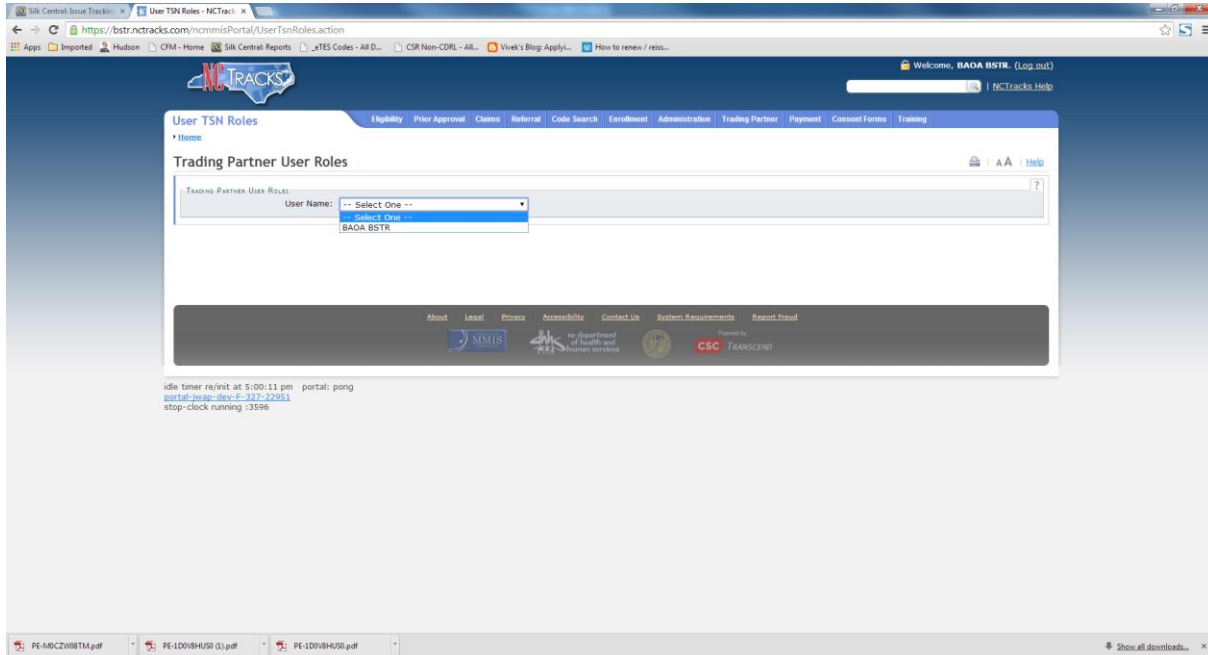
Silk Central: Issue Trackin ×
User TSN Roles - NCTrack ×

https://bstr.nctracks.com/ncmmisPortal/UserTsnRoles.action

Apps Imported Hudson CFM - Home Silk Central: Reports _eTES Codes - All D... CSR Non-CDRL - All... Vivek's Blog: Applyi... How to renew / reiss...

NC TRACKS

Welcome, BAOA BSTR. (Log out)

| NCTracks Help

User TSN Roles

Eligibility Prior Approval Claims Referral Code Search Enrollment Administration Trading Partner Payment Consent Forms Training

Home

Trading Partner User Roles

AA | Help

?

TRADING PARTNER USER ROLES

User Name: -- Select One --

-- Select One --
BAOA BSTR

About Legal Privacy Accessibility Contact Us System Requirements Report Fraud

MMIS

nc department of health and human services

Powered by

CSC TRANSCEND

idle timer re/init at 5:00:11 pm portal: pong
portal-jwap-dev-F-327-22951
stop-clock running :3596

PE-M0CZW08TM.pdf
PE-1D0V8HUS0 (1).pdf
PE-1D0V8HUS0.pdf

Show all downloads...